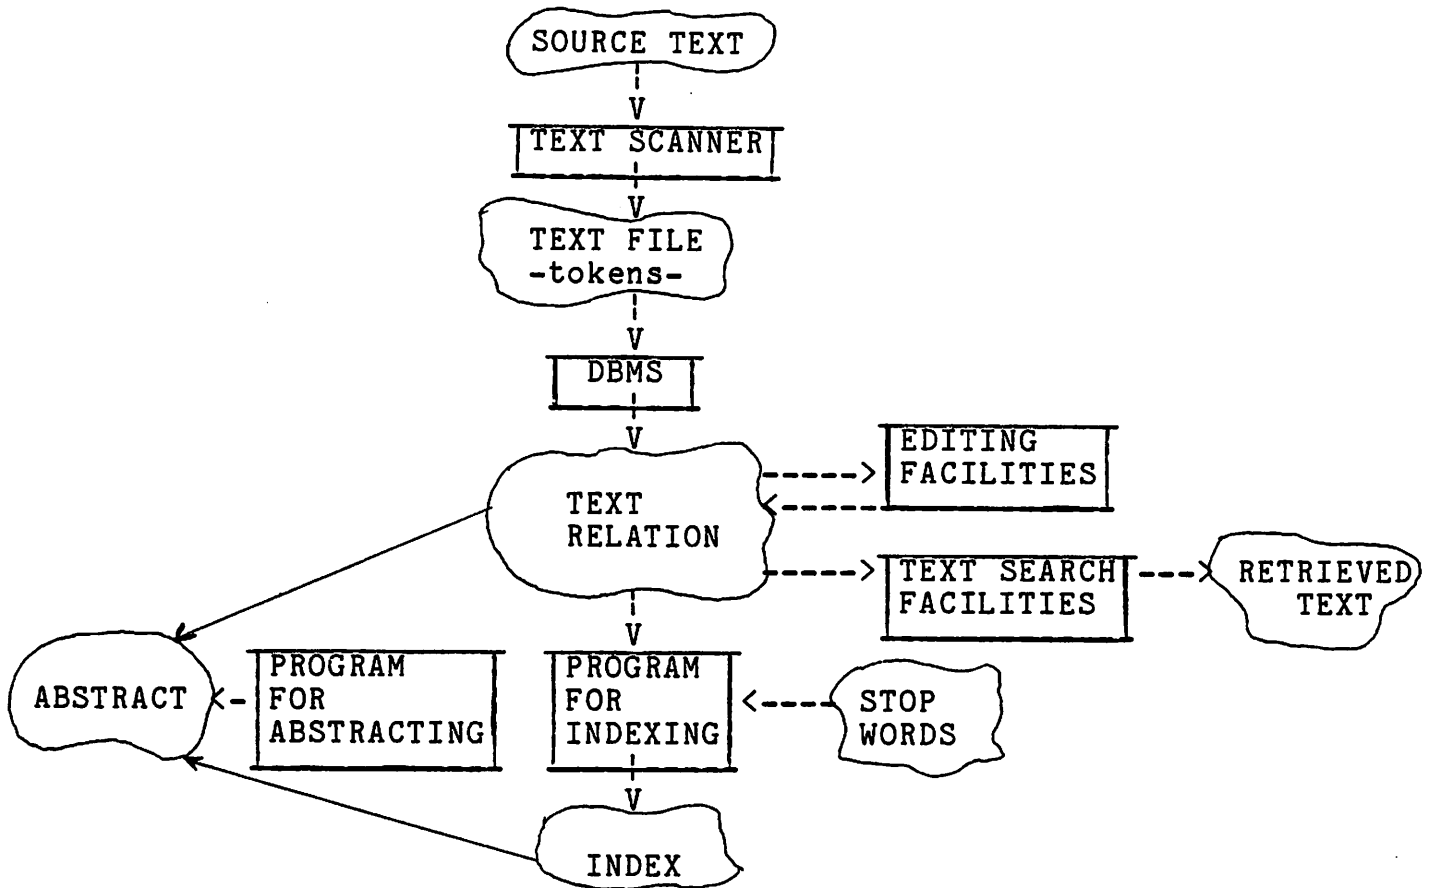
SOURCE TEXT

TEXT SCANNER

TEXT FILE
-tokens-

DBMS

TEXT
RELATION

EDITING
FACILITIES

TEXT SEARCH
FACILITIES

RETRIEVED
TEXT

ABSTRACT

PROGRAM
FOR
ABSTRACTING

PROGRAM
FOR
INDEXING

STOP
WORDS

INDEX